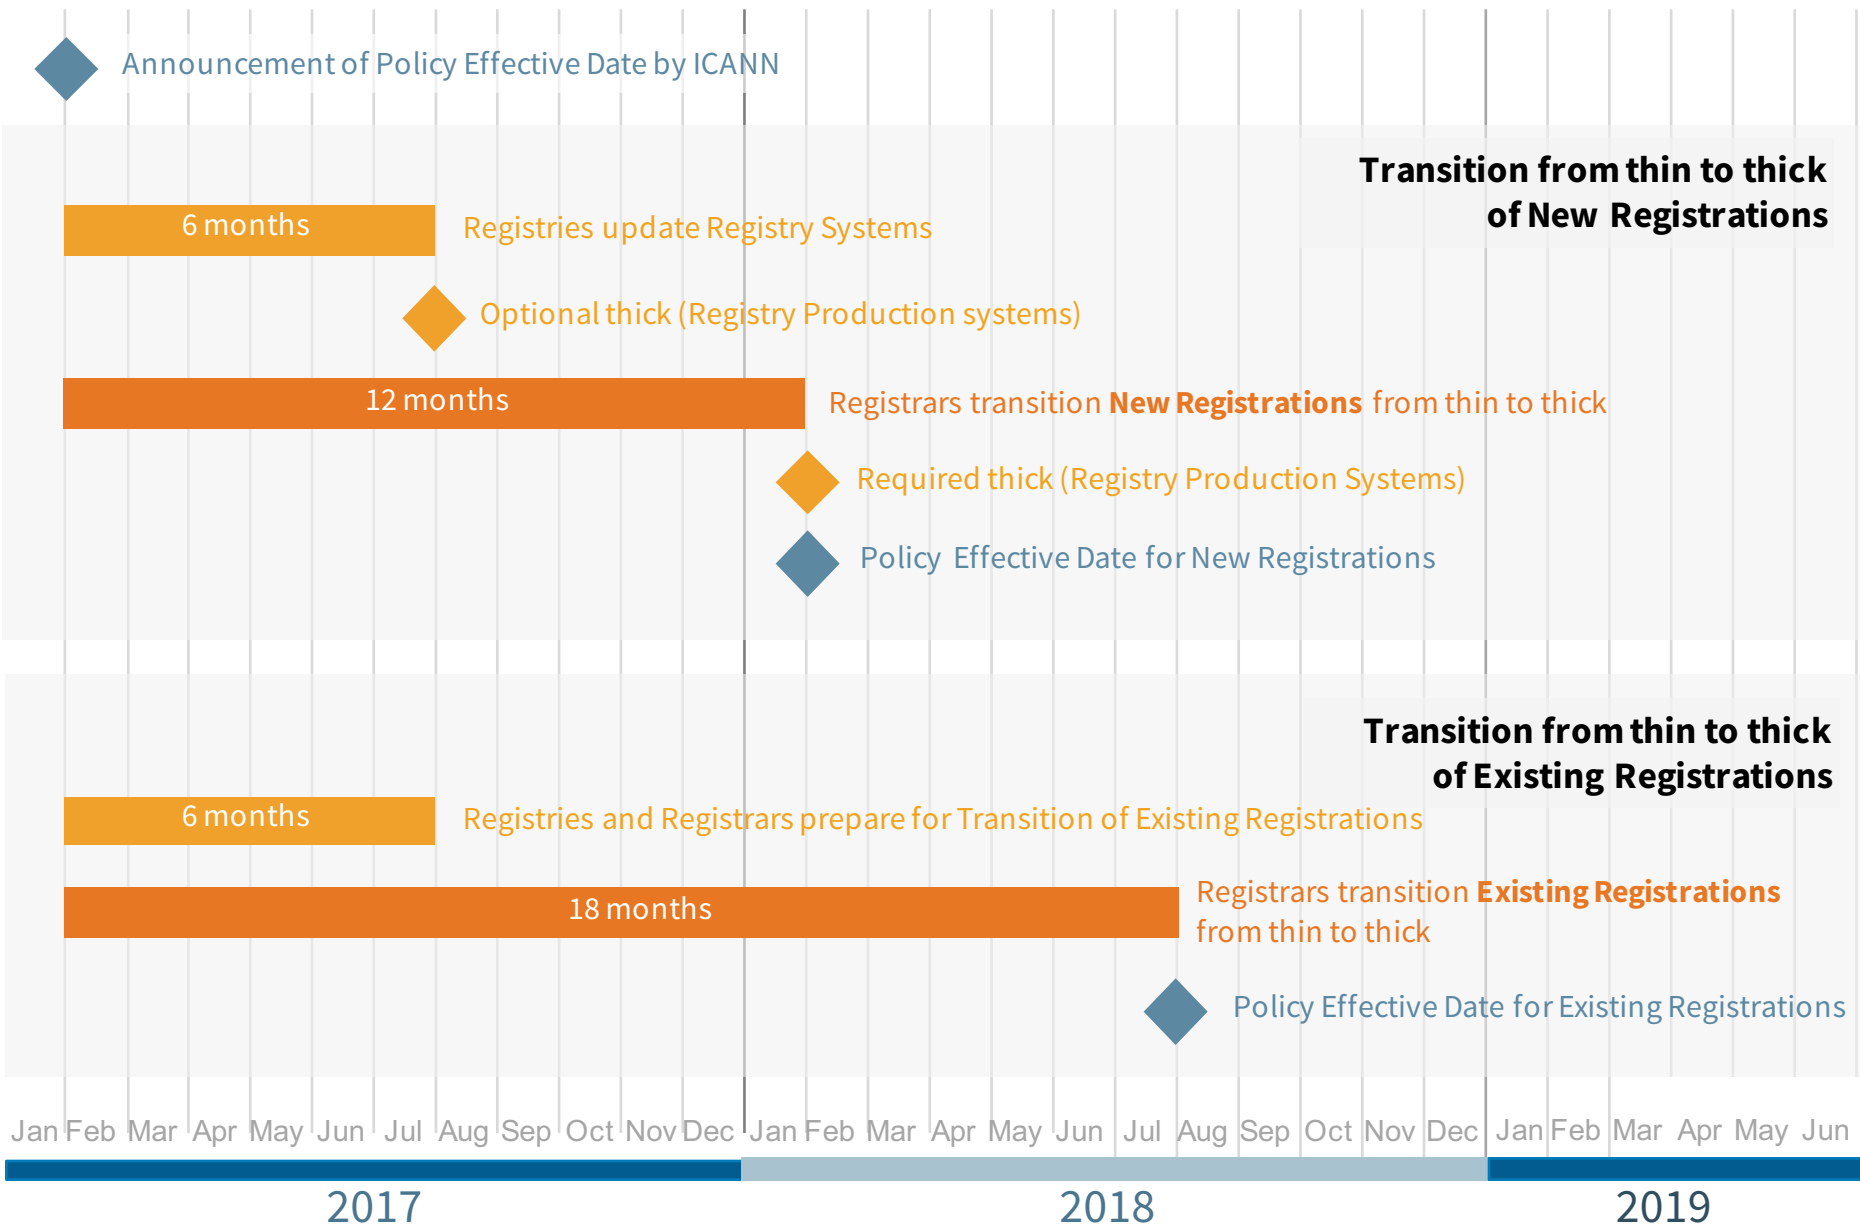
Announcement of Policy Effective Date by ICANN

Transition from thin to thick of New Registrations

6 months

Registries update Registry Systems

Optional thick (Registry Production systems)

12 months

Registrars transition **New Registrations** from thin to thick

Required thick (Registry Production Systems)

Policy Effective Date for New Registrations

Transition from thin to thick of Existing Registrations

6 months

Registries and Registrars prepare for Transition of Existing Registrations

18 months

Registrars transition **Existing Registrations** from thin to thick

Policy Effective Date for Existing Registrations

Jan Feb Mar Apr May Jun Jul Aug Sep Oct Nov Dec Jan Feb Mar Apr May Jun Jul Aug Sep Oct Nov Dec Jan Feb Mar Apr May Jun

2017 2018 2019